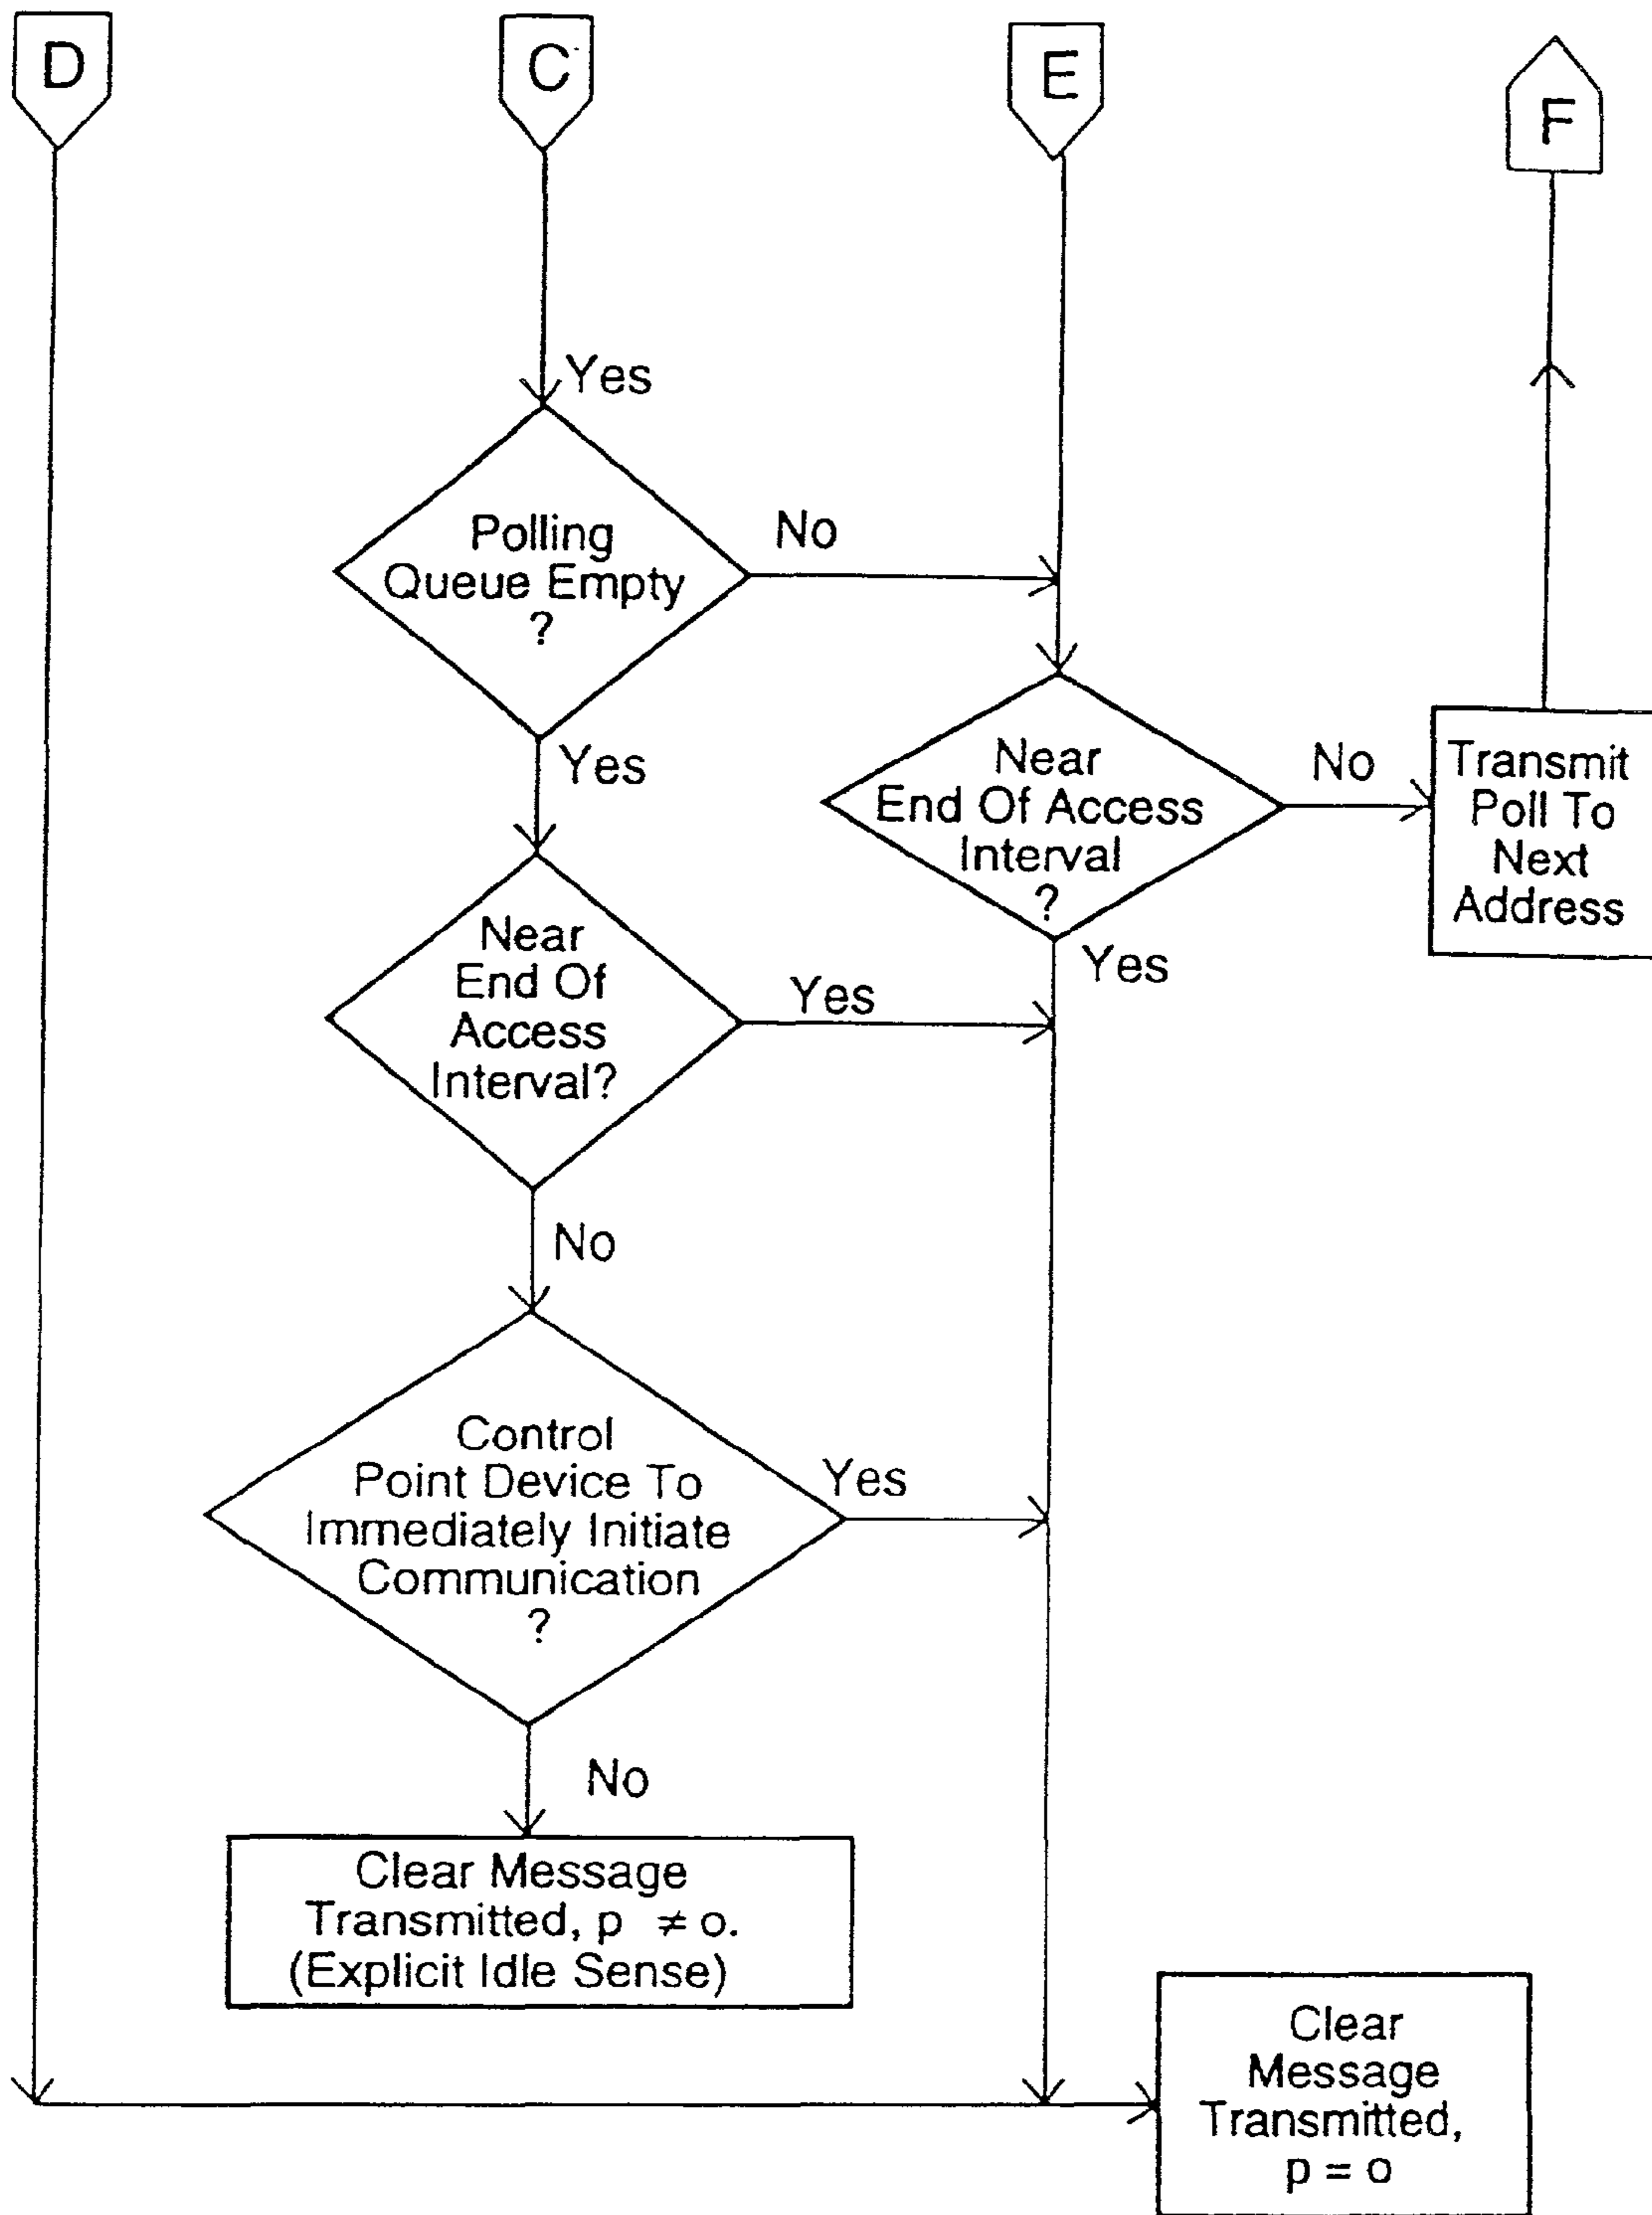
D

C

E

F

Yes

Polling Queue Empty ?

No

Yes

Near End Of Access Interval ?

No

Transmit Poll To Next Address

Near End Of Access Interval?

Yes

Yes

No

Control Point Device To Immediately Initiate Communication ?

Yes

No

Clear Message Transmitted, p $\neq$ o. (Explicit Idle Sense)

Clear Message Transmitted, p = o